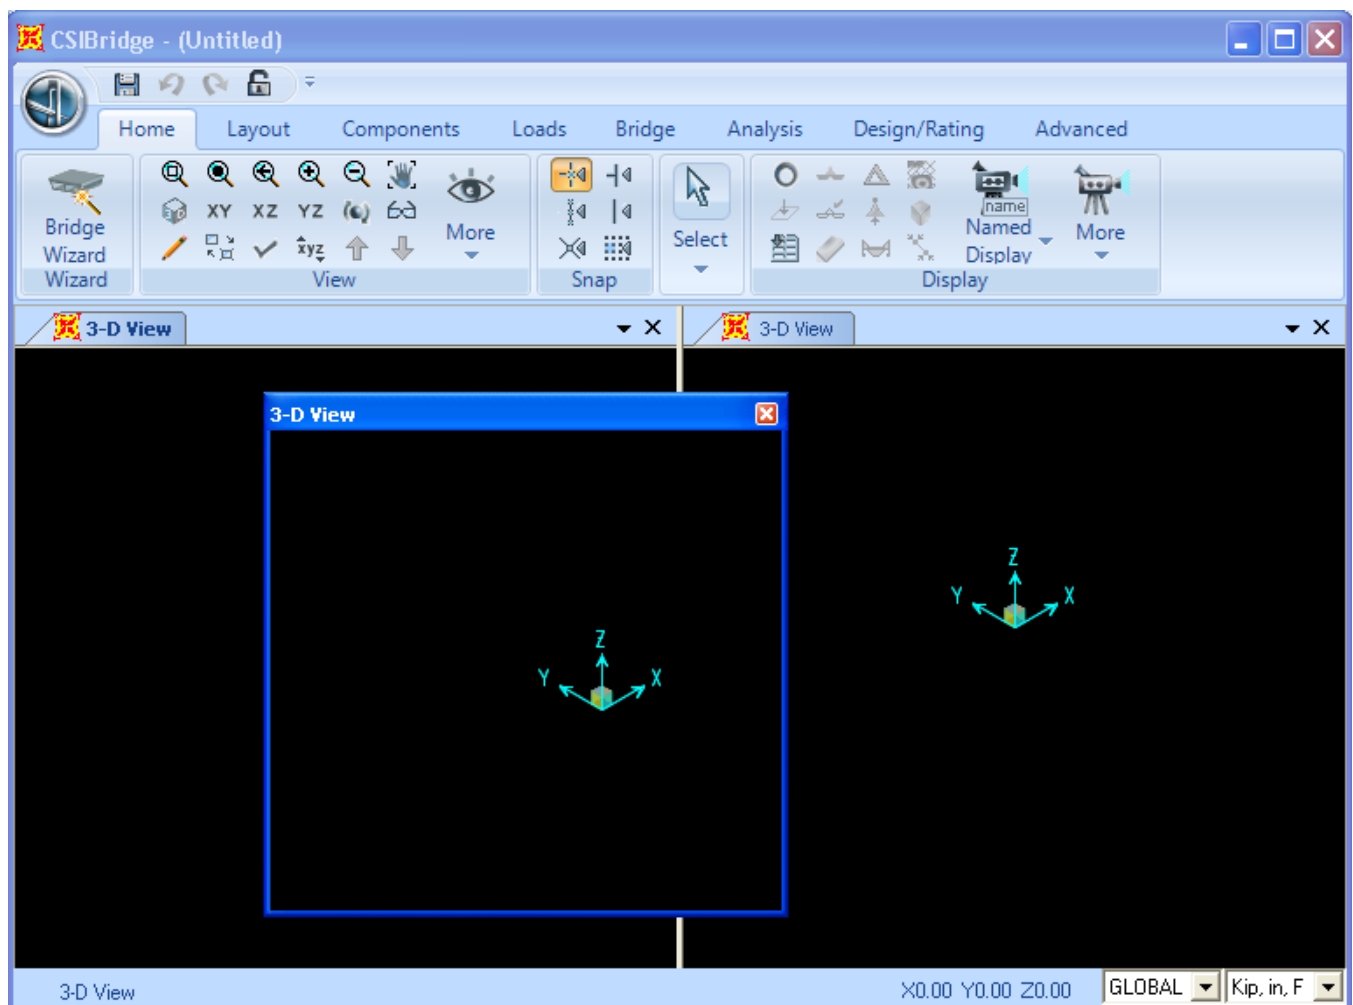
CSIBridge - (Untitled)

Home Layout Components Loads Bridge Analysis Design/Rating Advanced

Bridge Wizard
Wizard

XY XZ YZ
xyz
More
View

Snap

Select

name
Named Display
More
Display

3-D View

3-D View

3-D View

Z
Y X

Z
Y X

3-D View

X0.00 Y0.00 Z0.00 GLOBAL Kip, in, F